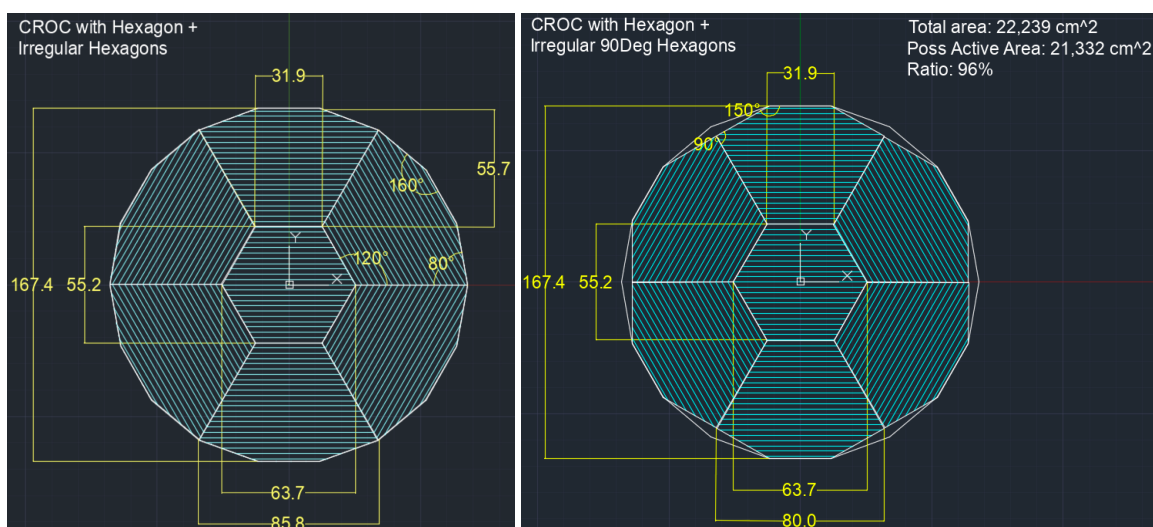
CROC with Hexagon + Irregular Hexagons

31.9
55.7
160°
120°
80°
167.4
55.2
Y
X
63.7
85.8

CROC with Hexagon + Irregular 90Deg Hexagons

Total area: 22,239 cm^2
Poss Active Area: 21,332 cm^2
Ratio: 96%

31.9
150°
90°
167.4
55.2
Y
X
63.7
80.0